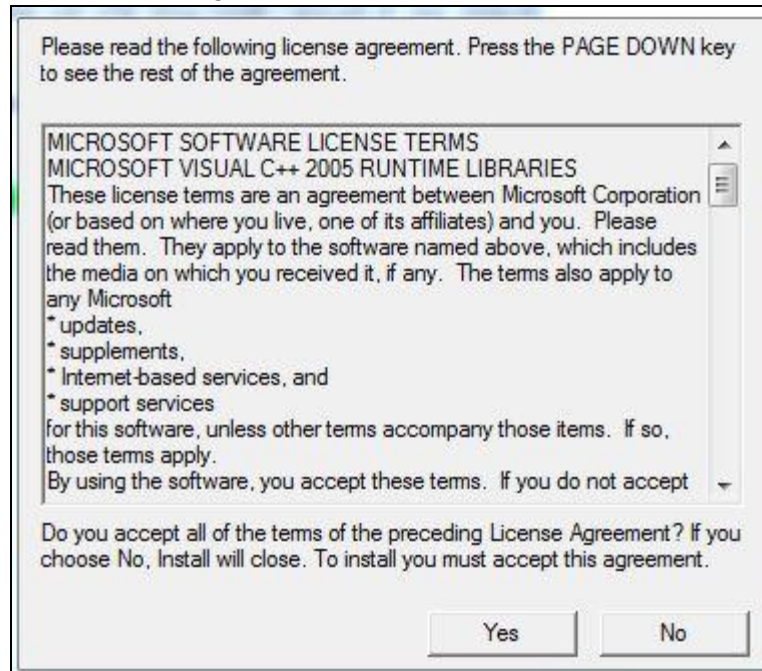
Please read the following license agreement. Press the PAGE DOWN key to see the rest of the agreement.

MICROSOFT SOFTWARE LICENSE TERMS
MICROSOFT VISUAL C++ 2005 RUNTIME LIBRARIES
These license terms are an agreement between Microsoft Corporation (or based on where you live, one of its affiliates) and you. Please read them. They apply to the software named above, which includes the media on which you received it, if any. The terms also apply to any Microsoft
* updates,
* supplements,
* Internet-based services, and
* support services
for this software, unless other terms accompany those items. If so, those terms apply.
By using the software, you accept these terms. If you do not accept

Do you accept all of the terms of the preceding License Agreement? If you choose No, Install will close. To install you must accept this agreement.

Yes

No